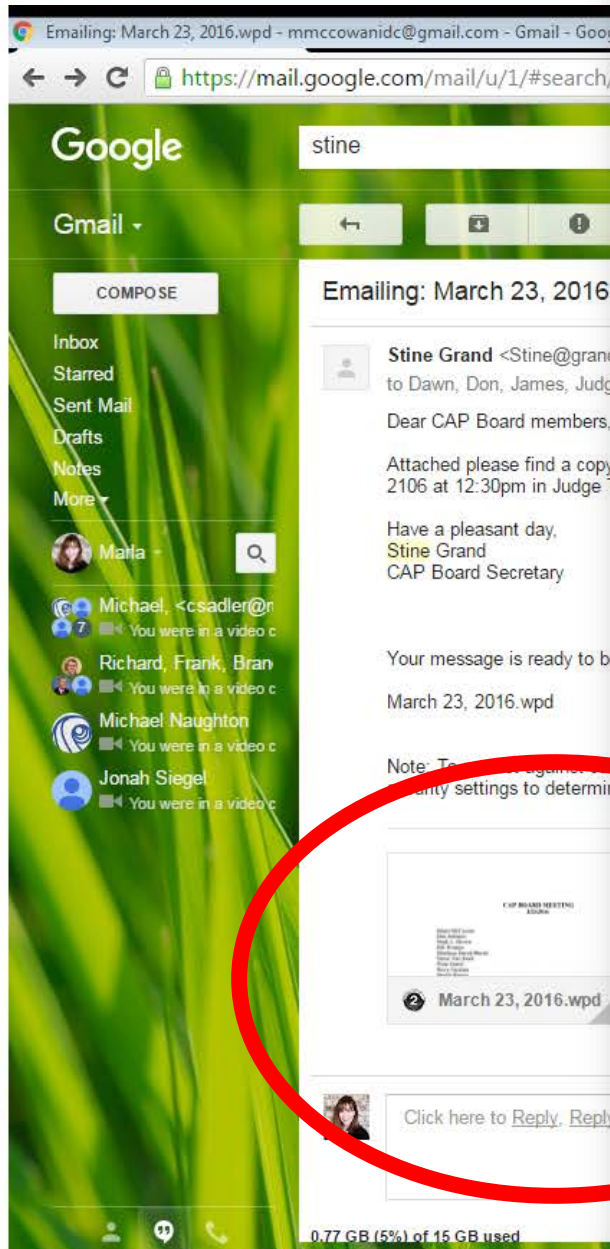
Emailing: March 23, 2016.wpd - mmccowanidc@gmail.com - Gmail - Goo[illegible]

https://mail.google.com/mail/u/1/#search/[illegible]

Google

stine

Gmail

COMPOSE

Inbox
Starred
Sent Mail
Drafts
Notes
More

Marla

Michael, <csadler@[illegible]
7 You were in a video c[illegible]

Richard, Frank, Bran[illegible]
You were in a video c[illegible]

Michael Naughton
You were in a video c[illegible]

Jonah Siegel
You were in a video c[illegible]

Emailing: March 23, 2016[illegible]

Stine Grand <Stine@gran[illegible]
to Dawn, Don, James, Judg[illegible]

Dear CAP Board members,

Attached please find a cop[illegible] 2106 at 12:30pm in Judge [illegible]

Have a pleasant day,
Stine Grand
CAP Board Secretary

Your message is ready to b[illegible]

March 23, 2016.wpd

Note: T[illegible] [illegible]urity settings to determi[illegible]

CAP BOARD MEETING

March 23, 2016.wpd

Click here to Reply, Repl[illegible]

0.77 GB (5%) of 15 GB used